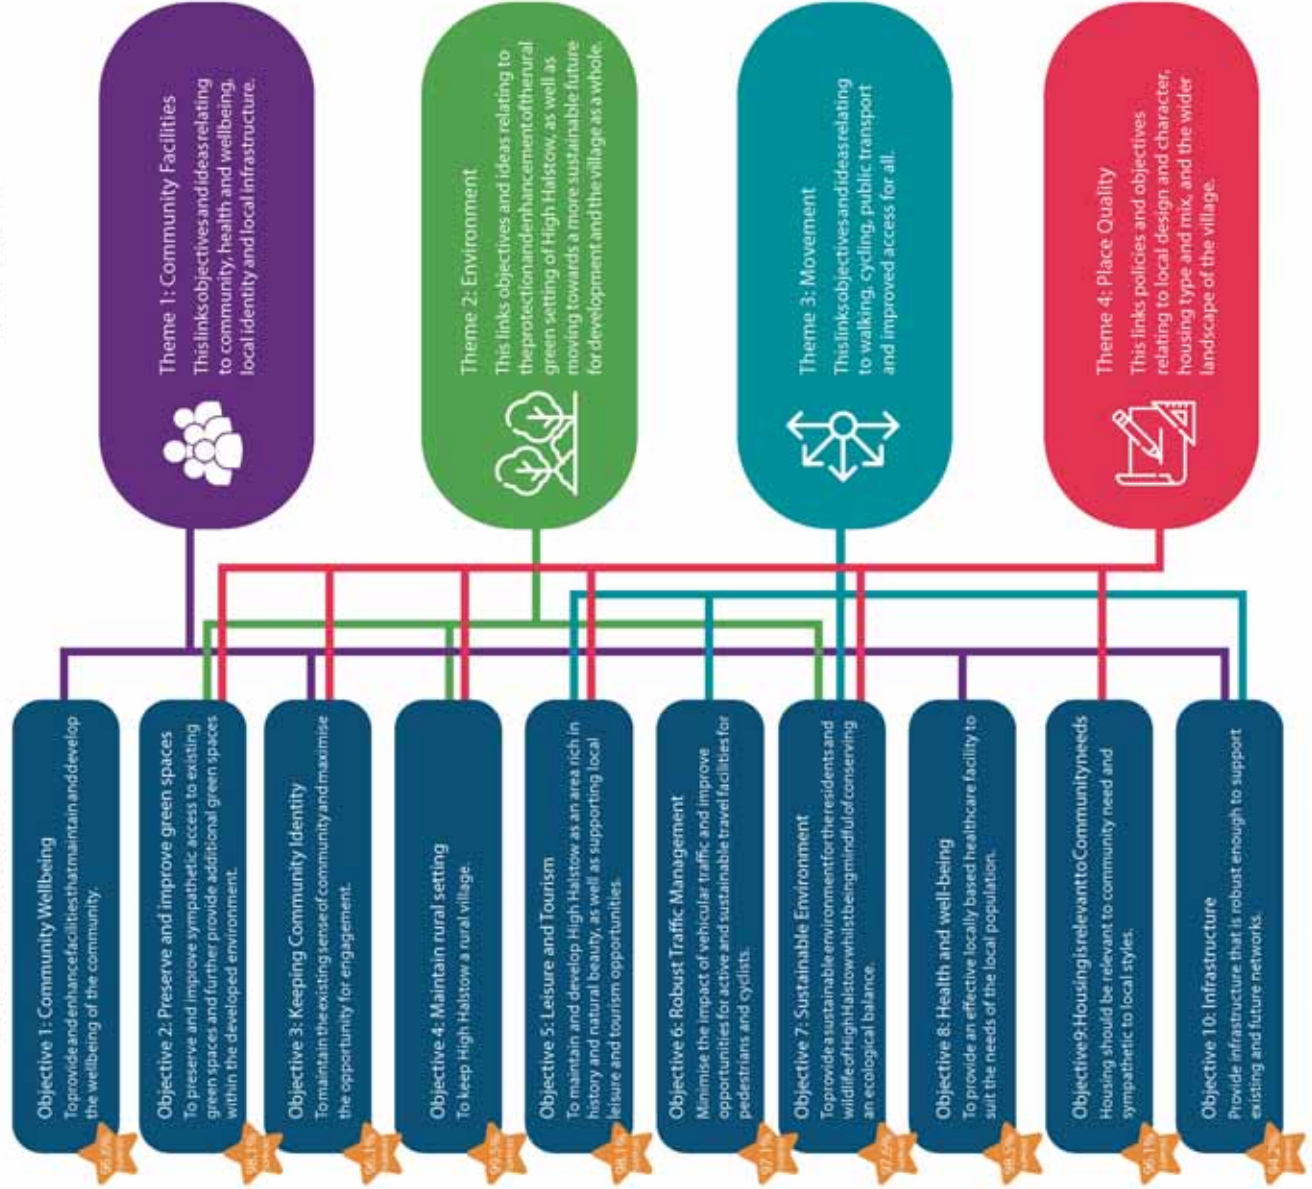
Theme 1: Community Facilities
Thislinksobjectivesandideasrelating to community, health and wellbeing, local identity and local infrastructure.

Theme 2: Environment
This links objectives and ideas relating to theprotectionandenhancementoftherural green setting of High Halstow, as well as moving towards a more sustainable future for development and the village as a whole.

Theme 3: Movement
Thislinksobjectivesandideasrelating to walking, cycling, public transport and improved access for all.

Theme 4: Place Quality
This links policies and objectives relating to local design and character, housing type and mix, and the wider landscape of the village.

Objective 1: Community Wellbeing
Toprovideandenhancefacilitiesthatmaintain and develop the wellbeing of the community.

Objective 2: Preserve and improve green spaces
To preserve and improve sympathetic access to existing green spaces and further provide additional green spaces within the developed environment.

Objective 3: Keeping Community Identity
To maintain the existing sense of community and maximise the opportunity for engagement.

Objective 4: Maintain rural setting
To keep High Halstow a rural village.

Objective 5: Leisure and Tourism
To maintain and develop High Halstow as an area rich in history and natural beauty, as well as supporting local leisure and tourism opportunities.

Objective 6: Robust Traffic Management
Minimise the impact of vehicular traffic and improve opportunities for active and sustainable travel facilities for pedestrians and cyclists.

Objective 7: Sustainable Environment
Toprovideasustainableenvironmentfortheresidentsand wildlifeofHighHalstowwhilstbeingmindfulofconserving an ecological balance.

Objective 8: Health and well-being
To provide an effective locally based healthcare facility to suit the needs of the local population.

Objective9:HousingisrelevanttoCommunityneeds
Housing should be relevant to community need and sympathetic to local styles.

Objective 10: Infrastructure
Provide infrastructure that is robust enough to support existing and future networks.

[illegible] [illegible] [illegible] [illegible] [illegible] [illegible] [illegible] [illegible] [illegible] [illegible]